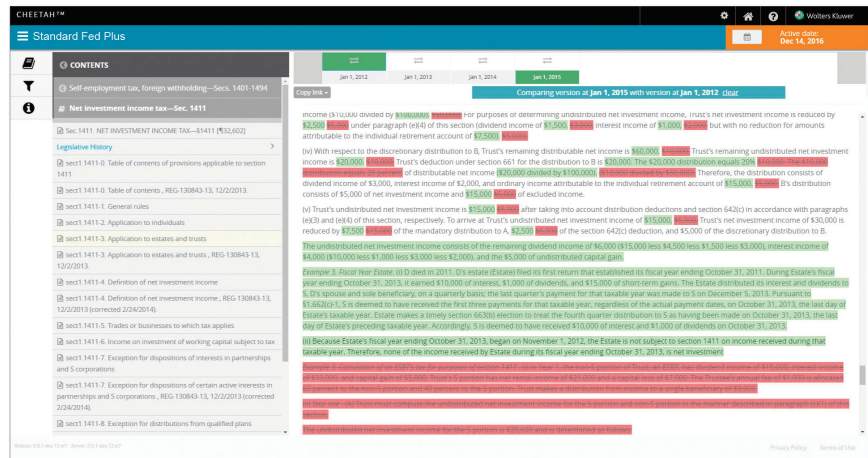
CHEETAH™

Wolters Kluwer

Standard Fed Plus

Active date: Dec 14, 2016

CONTENTS

Self-employment tax, foreign withholding—Secs. 1401-1494

Net investment income tax—Sec. 1411

Sec. 1411. NET INVESTMENT INCOME TAX—§1411 [¶32,602]

Legislative History

sect1411-0. Table of contents of provisions applicable to section 1411.

sect1411-0. Table of contents , REG-130843-13, 12/2/2013.

sect1411-1. General rules

sect1411-2. Application to individuals

sect1411-3. Application to estates and trusts

sect1411-3. Application to estates and trusts , REG-130843-13, 12/2/2013.

sect1411-4. Definition of net investment income

sect1411-4. Definition of net investment income , REG-130843-13, 12/2/2013 (corrected 2/24/2014).

sect1411-5. Trades or businesses to which tax applies

sect1411-6. Income on investment of working capital subject to tax

sect1411-7. Exception for dispositions of interests in partnerships and S corporations

sect1411-7. Exception for dispositions of certain active interests in partnerships and S corporations , REG-130843-13, 12/2/2013 (corrected 2/24/2014).

sect1411-8. Exception for distributions from qualified plans

Jan 1, 2012 | Jan 1, 2013 | Jan 1, 2014 | Jan 1, 2015

Copy link

Comparing version at Jan 1, 2015 with version at Jan 1, 2012 clear

income ($10,000 divided by $100,000). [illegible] For purposes of determining undistributed net investment income, Trust's net investment income is reduced by $2,500 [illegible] under paragraph (e)(4) of this section (dividend income of $1,500, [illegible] interest income of $1,000, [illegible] but with no reduction for amounts attributable to the individual retirement account of $7,500). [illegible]

(iv) With respect to the discretionary distribution to B, Trust's remaining distributable net income is $60,000. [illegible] Trust's remaining undistributed net investment income is $20,000. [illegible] Trust's deduction under section 661 for the distribution to B is $20,000. The $20,000 distribution equals 20% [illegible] of distributable net income ($20,000 divided by $100,000). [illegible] Therefore, the distribution consists of dividend income of $3,000, interest income of $2,000, and ordinary income attributable to the individual retirement account of $15,000. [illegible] B's distribution consists of $5,000 of net investment income and $15,000 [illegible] of excluded income.

(v) Trust's undistributed net investment income is $15,000 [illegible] after taking into account distribution deductions and section 642(c) in accordance with paragraphs (e)(3) and (e)(4) of this section, respectively. To arrive at Trust's undistributed net investment income of $15,000, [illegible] Trust's net investment income of $30,000 is reduced by $7,500 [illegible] of the mandatory distribution to A, $2,500 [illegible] of the section 642(c) deduction, and $5,000 of the discretionary distribution to B.

The undistributed net investment income consists of the remaining dividend income of $6,000 ($15,000 less $4,500 less $1,500 less $3,000), interest income of $4,000 ($10,000 less $1,000 less $3,000 less $2,000), and the $5,000 of undistributed capital gain.

Example 3. Fiscal Year Estate. (i) D died in 2011. D's estate (Estate) filed its first return that established its fiscal year ending October 31, 2011. During Estate's fiscal year ending October 31, 2013, it earned $10,000 of interest, $1,000 of dividends, and $15,000 of short-term gains. The Estate distributed its interest and dividends to S, D's spouse and sole beneficiary, on a quarterly basis; the last quarter's payment for that taxable year was made to S on December 5, 2013. Pursuant to §1.662(c)-1, S is deemed to have received the first three payments for that taxable year, regardless of the actual payment dates, on October 31, 2013, the last day of Estate's taxable year. Estate makes a timely section 663(b) election to treat the fourth quarter distribution to S as having been made on October 31, 2013, the last day of Estate's preceding taxable year. Accordingly, S is deemed to have received $10,000 of interest and $1,000 of dividends on October 31, 2013.

(ii) Because Estate's fiscal year ending October 31, 2013, began on November 1, 2012, the Estate is not subject to section 1411 on income received during that taxable year. Therefore, none of the income received by Estate during its fiscal year ending October 31, 2013, is net investment

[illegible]

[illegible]

The undistributed net investment income for the S portion is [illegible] and is determined as follows:

Privacy Policy   Terms of Use